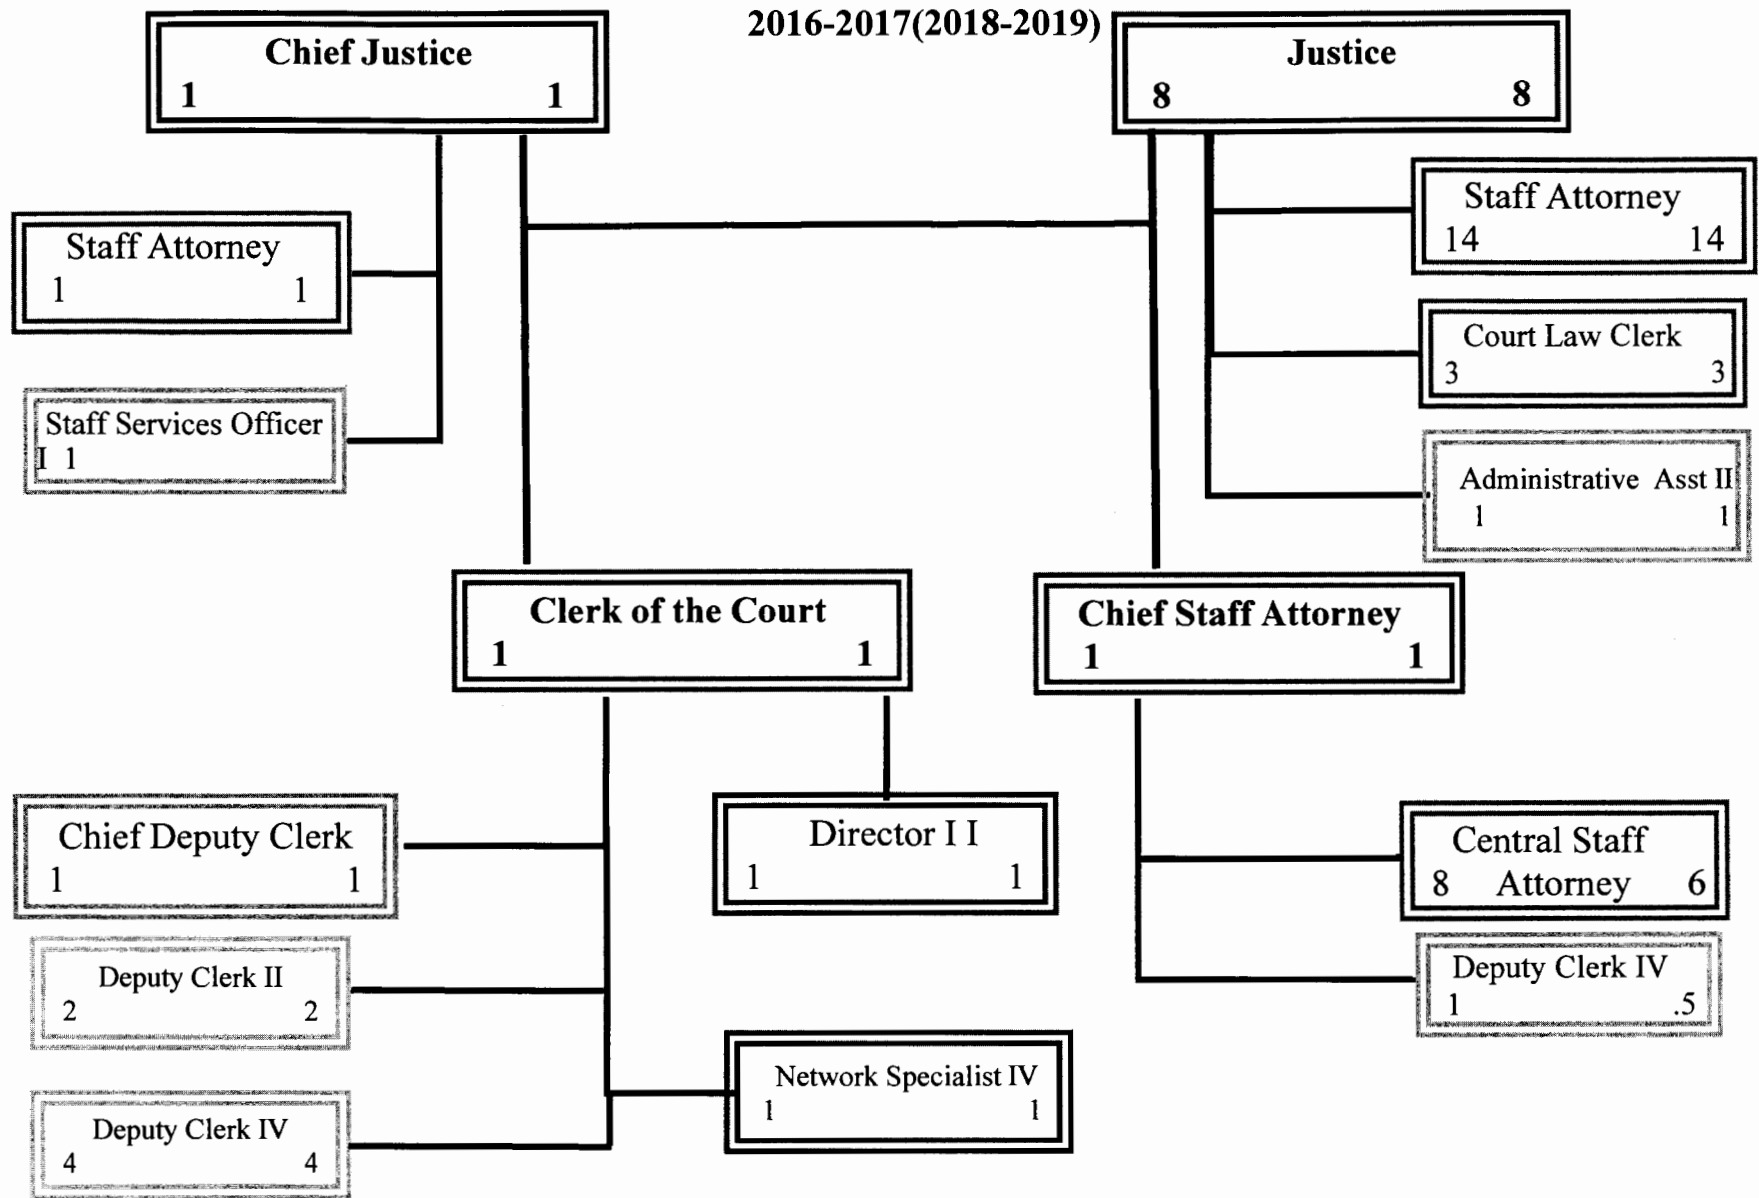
2016-2017(2018-2019)

Chief Justice
1 1

Justice
8 8

Staff Attorney
1 1

Staff Services Officer
I 1

Staff Attorney
14 14

Court Law Clerk
3 3

Administrative Asst II
1 1

Clerk of the Court
1 1

Chief Staff Attorney
1 1

Chief Deputy Clerk
1 1

Director I I
1 1

Central Staff Attorney
8 6

Deputy Clerk IV
1 .5

Deputy Clerk II
2 2

Deputy Clerk IV
4 4

Network Specialist IV
1 1